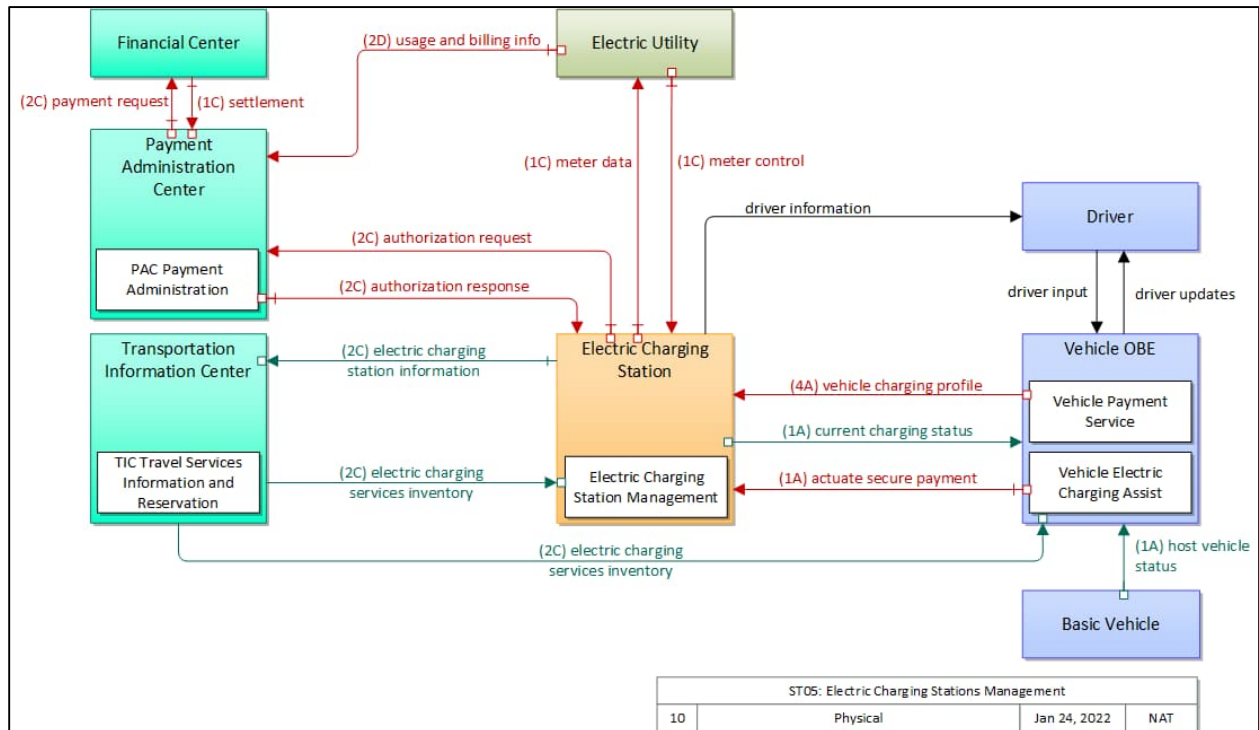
Financial Center

(2D) usage and billing info

Electric Utility

(2C) payment request

(1C) settlement

Payment Administration Center

PAC Payment Administration

(1C) meter data

(1C) meter control

driver information

Driver

(2C) authorization request

(2C) authorization response

driver input

driver updates

Transportation Information Center

(2C) electric charging station information

Electric Charging Station

Vehicle OBE

(4A) vehicle charging profile

Vehicle Payment Service

(1A) current charging status

TIC Travel Services Information and Reservation

(2C) electric charging services inventory

Electric Charging Station Management

(1A) actuate secure payment

Vehicle Electric Charging Assist

(2C) electric charging services inventory

(1A) host vehicle status

Basic Vehicle

| ST05: Electric Charging Stations Management | | | |
|---|---|---|---|
| 10 | Physical | Jan 24, 2022 | NAT |